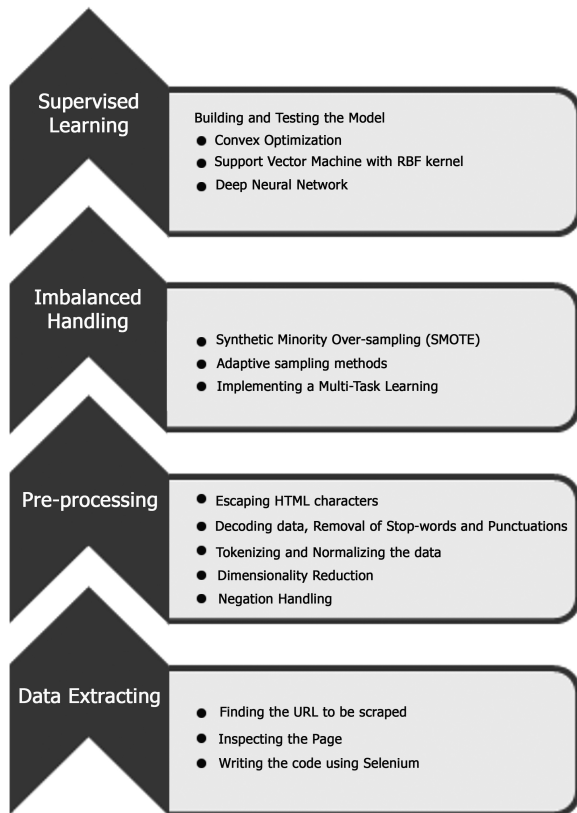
Supervised Learning

Building and Testing the Model
- Convex Optimization
- Support Vector Machine with RBF kernel
- Deep Neural Network

Imbalanced Handling

- Synthetic Minority Over-sampling (SMOTE)
- Adaptive sampling methods
- Implementing a Multi-Task Learning

Pre-processing

- Escaping HTML characters
- Decoding data, Removal of Stop-words and Punctuations
- Tokenizing and Normalizing the data
- Dimensionality Reduction
- Negation Handling

Data Extracting

- Finding the URL to be scraped
- Inspecting the Page
- Writing the code using Selenium